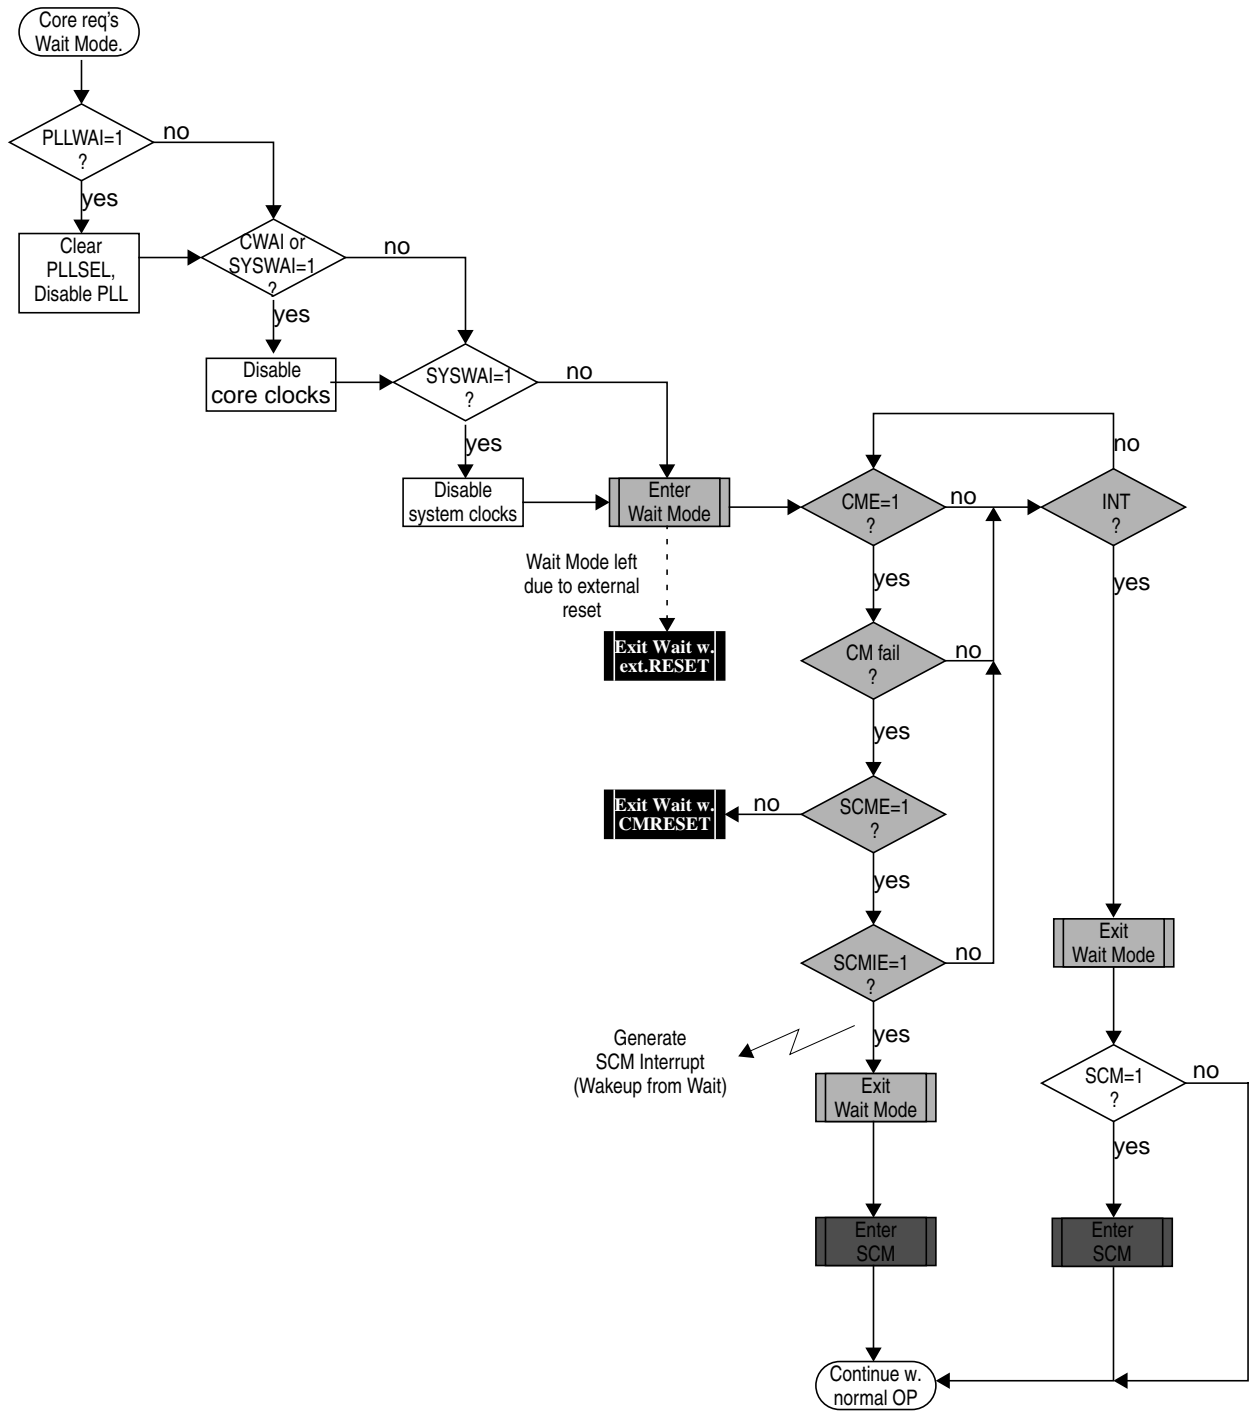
Core req's Wait Mode.

PLLWAI=1 ?

no

yes

Clear PLLSEL, Disable PLL

CWAI or SYSWAI=1 ?

no

yes

Disable core clocks

SYSWAI=1 ?

no

yes

Disable system clocks

Enter Wait Mode

Wait Mode left due to external reset

Exit Wait w. ext.RESET

CME=1 ?

no

INT ?

no

yes

yes

CM fail ?

no

yes

Exit Wait w. CMRESET

no

SCME=1 ?

yes

SCMIE=1 ?

no

Exit Wait Mode

Generate SCM Interrupt (Wakeup from Wait)

yes

Exit Wait Mode

SCM=1 ?

no

yes

Enter SCM

Enter SCM

Continue w. normal OP